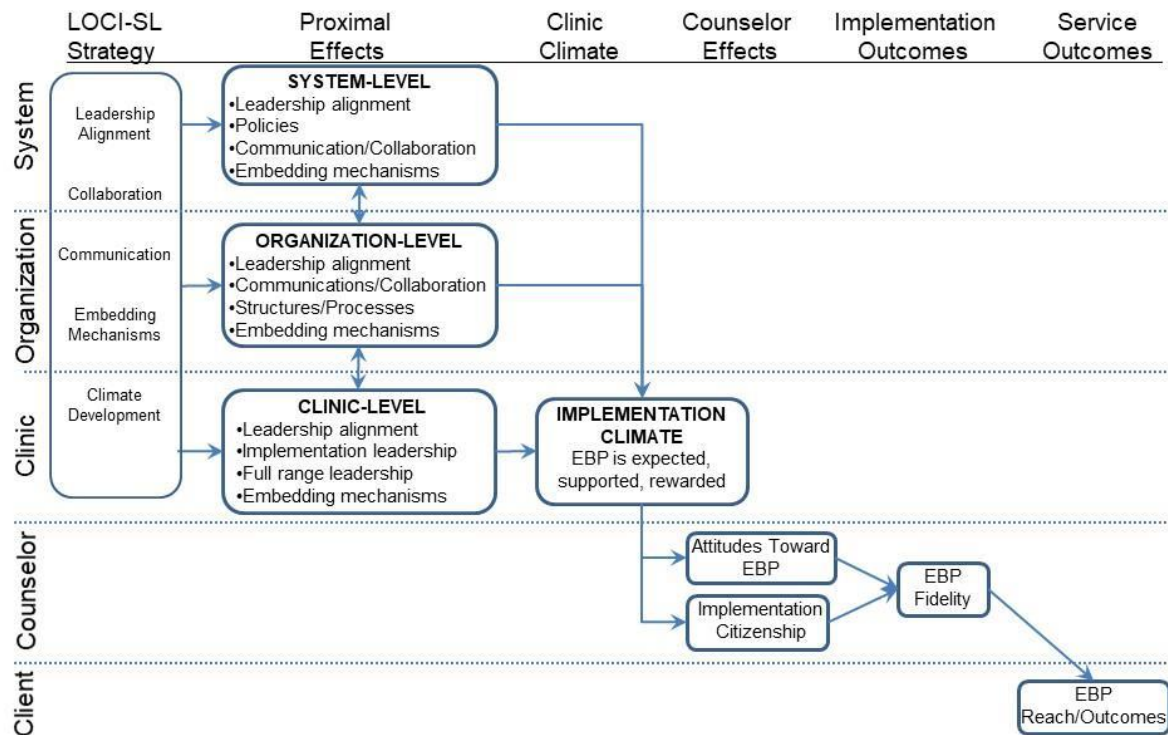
LOCI-SL Strategy | Proximal Effects | Clinic Climate | Counselor Effects | Implementation Outcomes | Service Outcomes

System

Organization

Clinic

Counselor

Client

Leadership Alignment

Collaboration

Communication

Embedding Mechanisms

Climate Development

SYSTEM-LEVEL
•Leadership alignment
•Policies
•Communication/Collaboration
•Embedding mechanisms

ORGANIZATION-LEVEL
•Leadership alignment
•Communications/Collaboration
•Structures/Processes
•Embedding mechanisms

CLINIC-LEVEL
•Leadership alignment
•Implementation leadership
•Full range leadership
•Embedding mechanisms

IMPLEMENTATION CLIMATE
EBP is expected, supported, rewarded

Attitudes Toward EBP

Implementation Citizenship

EBP Fidelity

EBP Reach/Outcomes